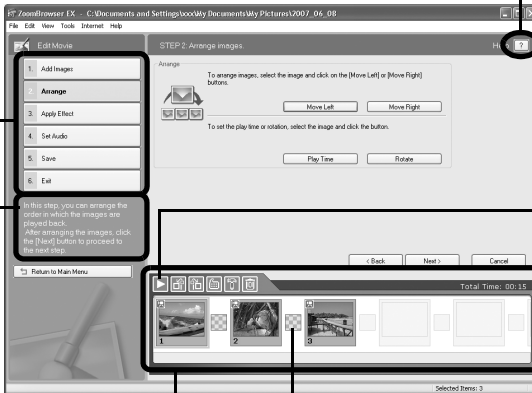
ZoomBrowser EX - C:\Documents and Settings\xxx\My Documents\My Pictures\2007_06_08

File Edit View Tools Internet Help

Edit Movie

STEP 2: Arrange images.

Help ?

1. Add Images

2. Arrange

3. Apply Effect

4. Set Audio

5. Save

6. Exit

In this step, you can arrange the order in which the images are played back.
After arranging the images, click the [Next] button to proceed to the next step.

Return to Main Menu

Arrange

To arrange images, select the image and click on the [Move Left] or [Move Right] buttons.

Move Left

Move Right

To set the play time or rotation, select the image and click the button.

Play Time

Rotate

< Back

Next >

Cancel

Total Time: 00:15

1

2

3

Selected Items: 3